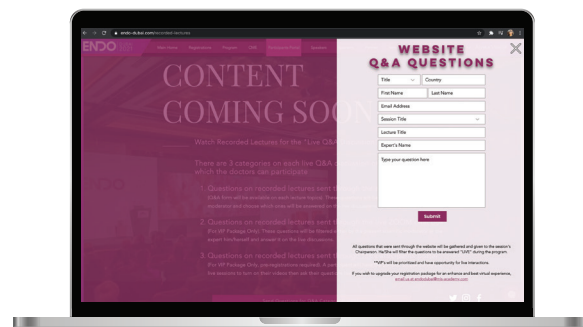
endo-dubai.com/recorded-lectures

ENDO

CONTENT COMING SOON

Watch Recorded Lectures for the "Live Q&A

There are 3 categories on each live Q&A which the doctors can participate

1. Questions on recorded lectures sent

2. Questions on recorded lectures sent (For VIP Package Only)

3. Questions on recorded lectures sent (For VIP Package Only)

WEBSITE Q&A QUESTIONS

Title

Country

First Name

Last Name

Email Address

Session Title

Lecture Title

Expert's Name

Type your question here

Submit

All questions that were sent through the website will be gathered and given to the session's Chairperson. He/She will filter the questions to be answered "LIVE" during the program.

**VIP's will be provided and have opportunity for live interactions.

If you wish to upgrade your registration package for an enhance and best virtual experience, email us at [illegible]